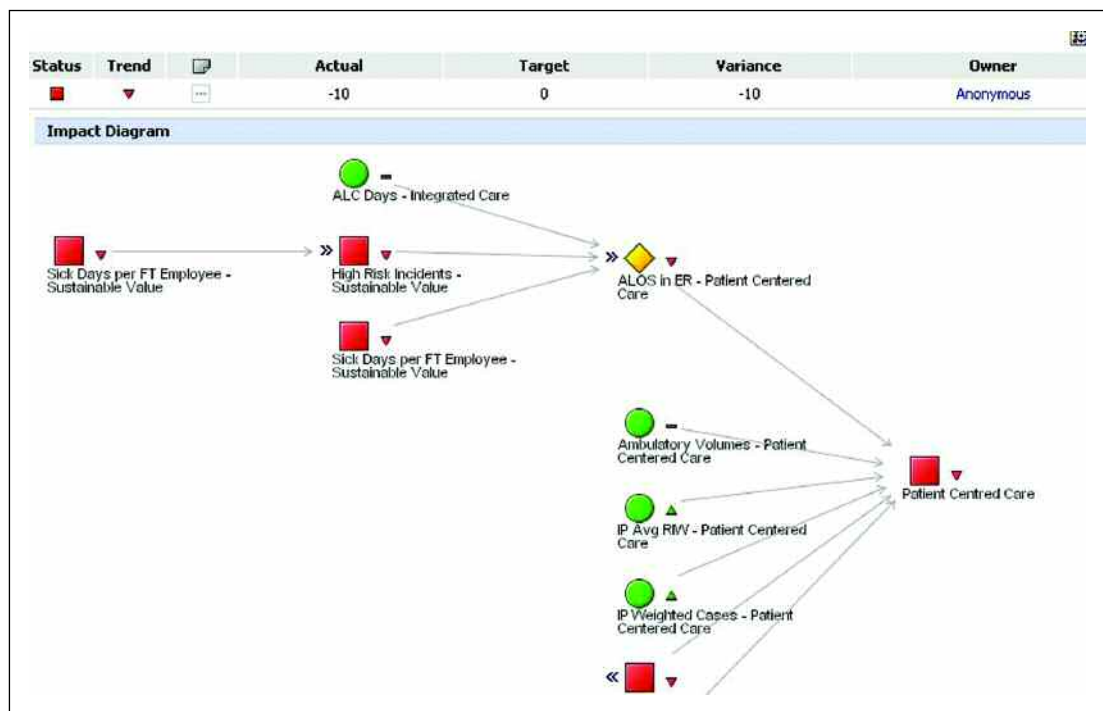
| Status | Trend | | Actual | Target | Variance | Owner |
|---|---|---|---|---|---|---|
| | | ··· | -10 | 0 | -10 | Anonymous |

Impact Diagram

ALC Days - Integrated Care

Sick Days per FT Employee - Sustainable Value

High Risk Incidents - Sustainable Value

ALOS in ER - Patient Centered Care

Sick Days per FT Employee - Sustainable Value

Ambulatory Volumes - Patient Centered Care

Patient Centred Care

IP Avg RIW - Patient Centered Care

IP Weighted Cases - Patient Centered Care